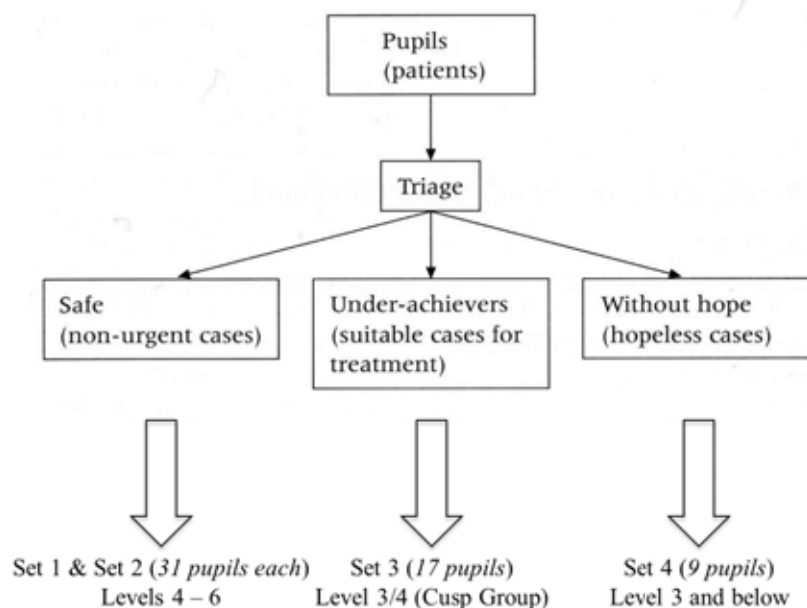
Pupils
(patients)

Triage

Safe
(non-urgent cases)

Under-achievers
(suitable cases for treatment)

Without hope
(hopeless cases)

Set 1 & Set 2 (*31 pupils each*)
Levels 4 – 6

Set 3 (*17 pupils*)
Level 3/4 (Cusp Group)

Set 4 (*9 pupils*)
Level 3 and below